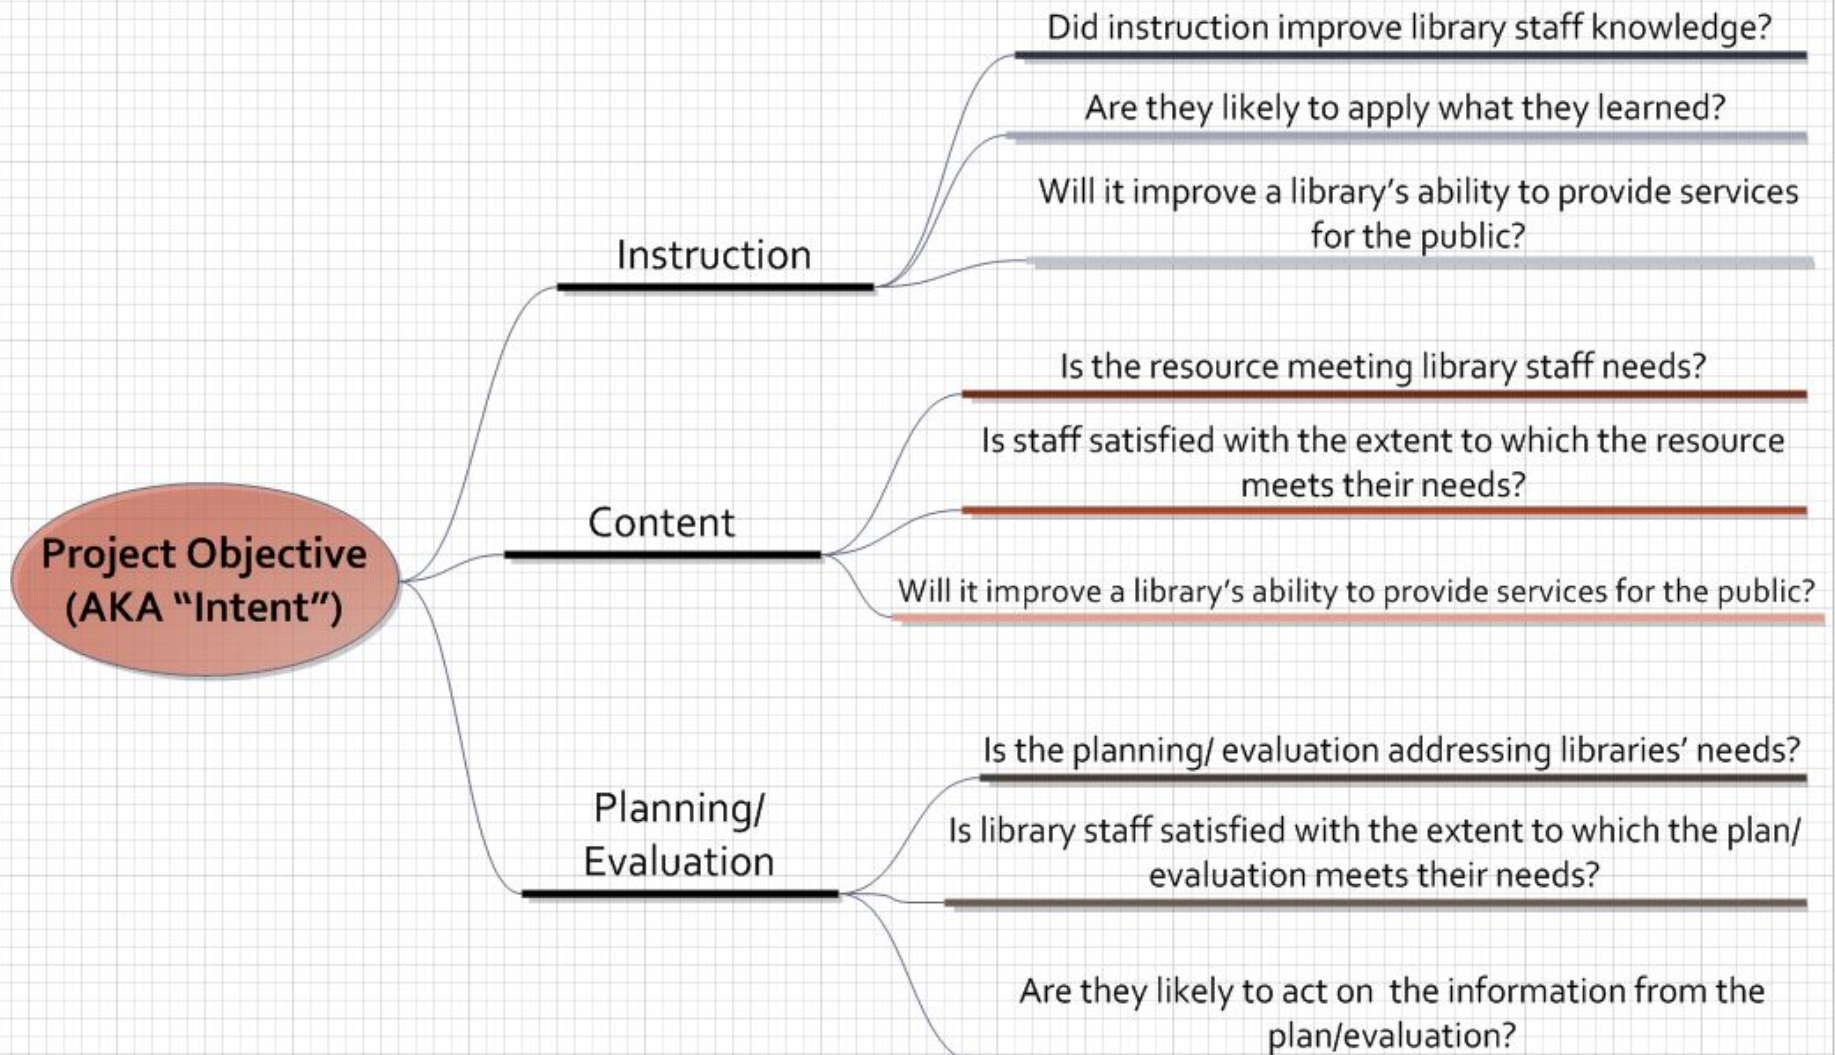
Project Objective (AKA "Intent")

Instruction

Did instruction improve library staff knowledge?

Are they likely to apply what they learned?

Will it improve a library's ability to provide services for the public?

Content

Is the resource meeting library staff needs?

Is staff satisfied with the extent to which the resource meets their needs?

Will it improve a library's ability to provide services for the public?

Planning/ Evaluation

Is the planning/ evaluation addressing libraries' needs?

Is library staff satisfied with the extent to which the plan/ evaluation meets their needs?

Are they likely to act on the information from the plan/evaluation?